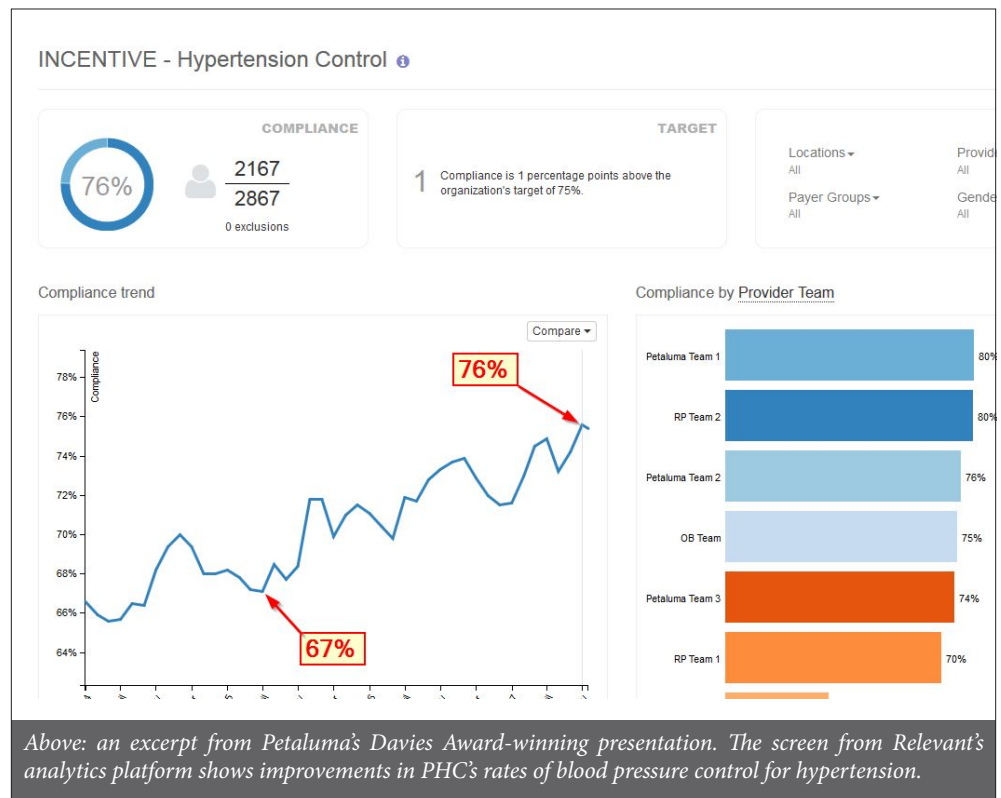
INCENTIVE - Hypertension Control

COMPLIANCE

76%

2167
2867
0 exclusions

TARGET

1 Compliance is 1 percentage points above the organization's target of 75%.

Locations
All

Provid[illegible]
All

Payer Groups
All

Gende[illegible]
All

Compliance trend

Compare

Compliance

78%
76%
74%
72%
70%
68%
66%
64%

76%

67%

Compliance by Provider Team

| Team | % |
|---|---|
| Petaluma Team 1 | 80% |
| RP Team 2 | 80% |
| Petaluma Team 2 | 76% |
| OB Team | 75% |
| Petaluma Team 3 | 74% |
| RP Team 1 | 70% |

Above: an excerpt from Petaluma's Davies Award-winning presentation. The screen from Relevant's analytics platform shows improvements in PHC's rates of blood pressure control for hypertension.